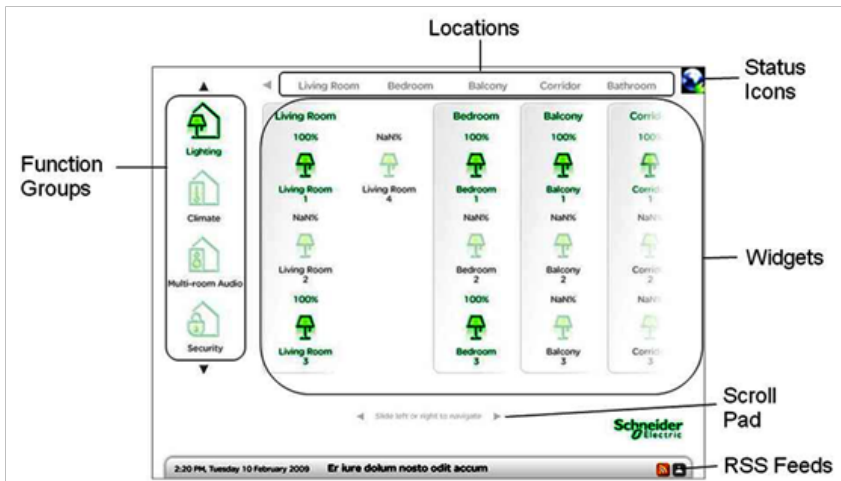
Locations

Living Room Bedroom Balcony Corridor Bathroom

Status Icons

Function Groups

Lighting

Climate

Multi-room Audio

Security

Living Room

100%

Living Room 1

NaN%

Living Room 2

100%

Living Room 3

NaN%

Living Room 4

Bedroom

100%

Bedroom 1

NaN%

Bedroom 2

100%

Bedroom 3

Balcony

100%

Balcony 1

NaN%

Balcony 2

NaN%

Balcony 3

Corrid

100

Corrid 1

NaN

Corrid 2

NaN

Corrid 3

Widgets

Slide left or right to navigate

Scroll Pad

Schneider Electric

2:20 PM, Tuesday 10 February 2009 Er iure dolum nosto odit accum

RSS Feeds